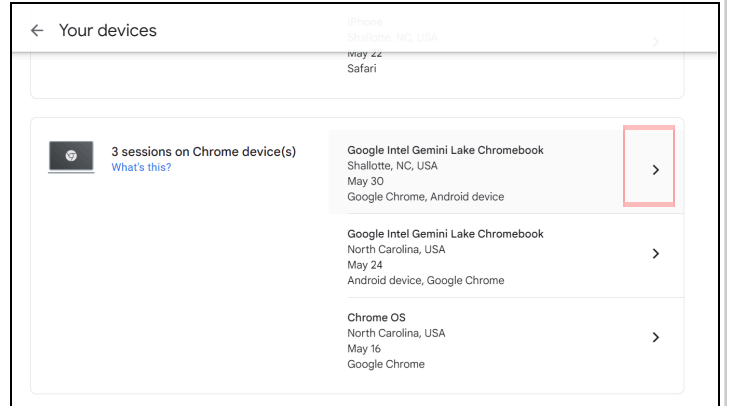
Your devices

iPhone
Shallotte, NC, USA
May 22
Safari

3 sessions on Chrome device(s)
What's this?

Google Intel Gemini Lake Chromebook
Shallotte, NC, USA
May 30
Google Chrome, Android device

Google Intel Gemini Lake Chromebook
North Carolina, USA
May 24
Android device, Google Chrome

Chrome OS
North Carolina, USA
May 16
Google Chrome